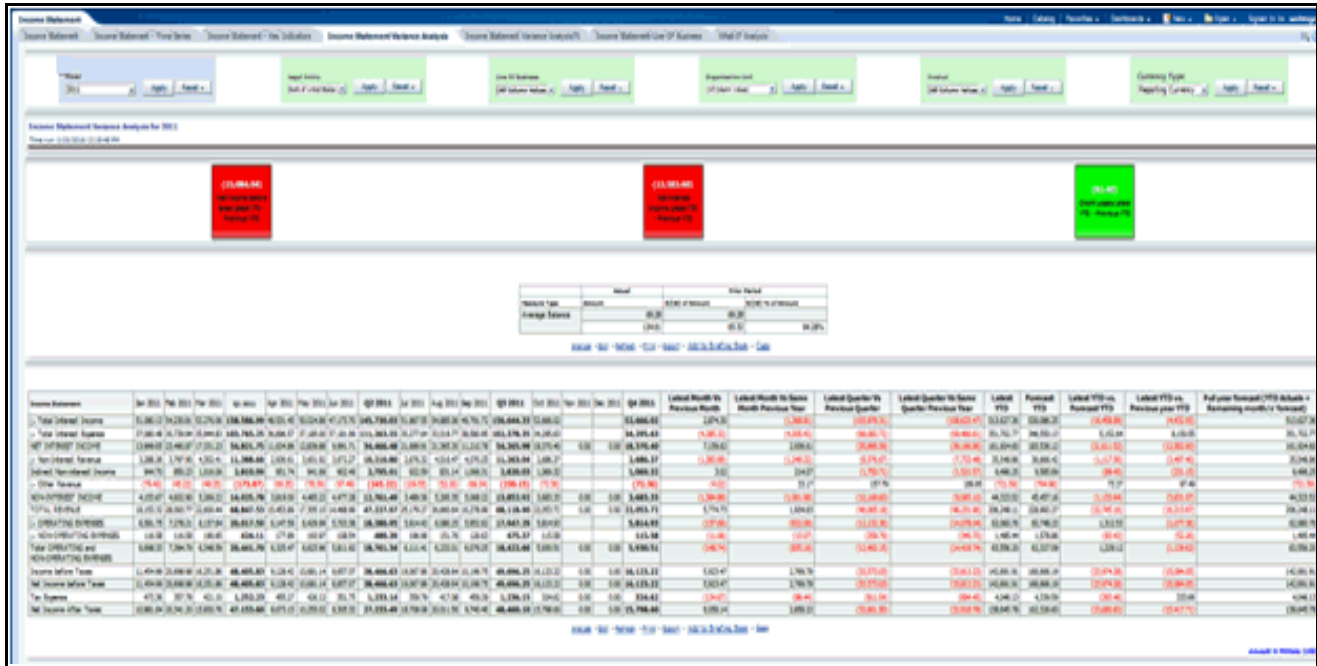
Income Statement

Home | Catalog | Favorites | Dashboards | New | Open | Signed In As

Income Statement | Income Statement - Time Series | Income Statement - Key Indicators | Income Statement Variance Analysis | Income Statement Variance AnalysisYTD | Income Statement Line Of Business | What If Analysis

Time
2011
Apply | Reset

Legal Entity
Apply | Reset

Line Of Business
Apply | Reset

Organization Unit
Apply | Reset

Product
Apply | Reset

Currency Type
Reporting Currency
Apply | Reset

Income Statement Variance Analysis for 2011

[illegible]

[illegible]

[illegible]

| Income Statement | Jan 2011 | Feb 2011 | Mar 2011 | Q1 2011 | Apr 2011 | May 2011 | Jun 2011 | Q2 2011 | Jul 2011 | Aug 2011 | Sep 2011 | Q3 2011 | Oct 2011 | Nov 2011 | Dec 2011 | Q4 2011 | Latest Month Vs Previous Month | Latest Month Vs Same Month Previous Year | Latest Quarter Vs Previous Quarter | Latest Quarter Vs Same Quarter Previous Year | Latest YTD | Forecast YTD | Latest YTD vs. Forecast YTD | Latest YTD vs. Previous year YTD | Full year forecast (YTD Actuals + Remaining month's forecast) |
|---|---|---|---|---|---|---|---|---|---|---|---|---|---|---|---|---|---|---|---|---|---|---|---|---|---|
| Total Interest Income | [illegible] | | | | | | | | | | | | | | | | | | | | | | | | |
| Total Interest Expense | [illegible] | | | | | | | | | | | | | | | | | | | | | | | | |
| NET INTEREST INCOME | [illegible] | | | | | | | | | | | | | | | | | | | | | | | | |
| Non Interest Revenue | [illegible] | | | | | | | | | | | | | | | | | | | | | | | | |
| Indirect Non-interest Income | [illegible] | | | | | | | | | | | | | | | | | | | | | | | | |
| Other Revenue | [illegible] | | | | | | | | | | | | | | | | | | | | | | | | |
| NON-INTEREST INCOME | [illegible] | | | | | | | | | | | | | | | | | | | | | | | | |
| TOTAL REVENUE | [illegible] | | | | | | | | | | | | | | | | | | | | | | | | |
| OPERATING EXPENSES | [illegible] | | | | | | | | | | | | | | | | | | | | | | | | |
| NON-OPERATING EXPENSES | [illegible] | | | | | | | | | | | | | | | | | | | | | | | | |
| Total OPERATING and NON-OPERATING EXPENSES | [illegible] | | | | | | | | | | | | | | | | | | | | | | | | |
| Income before Taxes | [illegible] | | | | | | | | | | | | | | | | | | | | | | | | |
| Net Income before Taxes | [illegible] | | | | | | | | | | | | | | | | | | | | | | | | |
| Tax Expense | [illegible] | | | | | | | | | | | | | | | | | | | | | | | | |
| Net Income After Taxes | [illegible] | | | | | | | | | | | | | | | | | | | | | | | | |

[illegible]